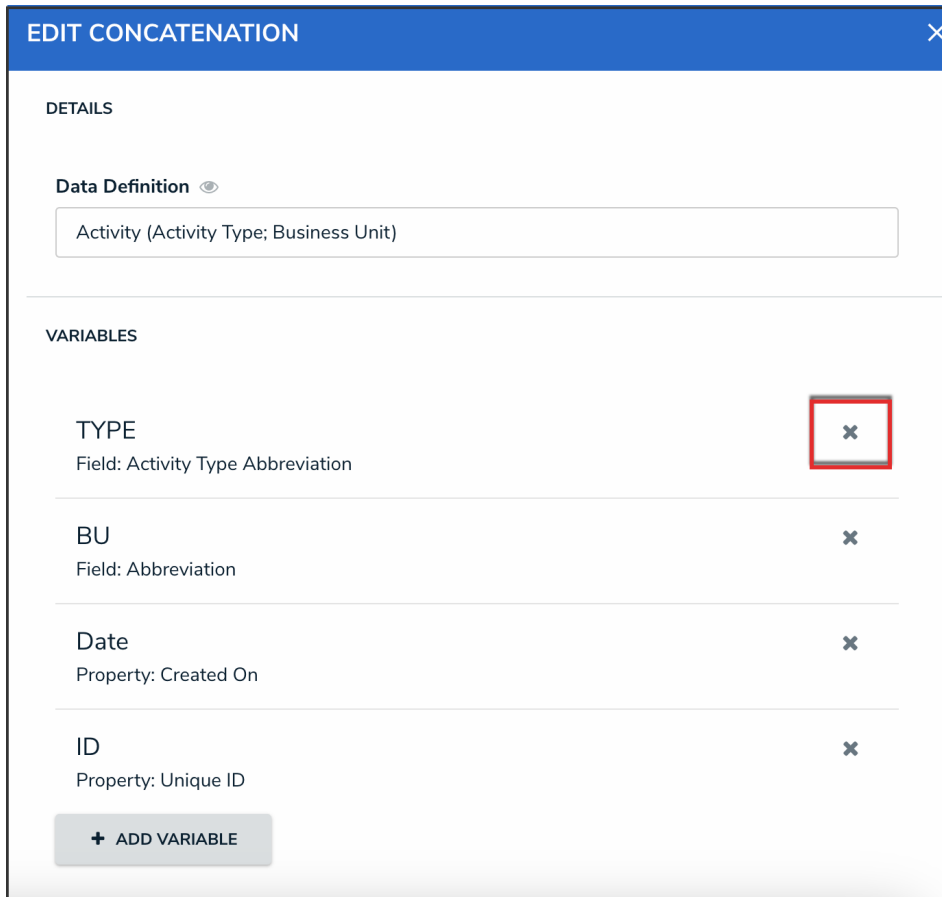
EDIT CONCATENATION ×

DETAILS

Data Definition

Activity (Activity Type; Business Unit)

VARIABLES

TYPE
Field: Activity Type Abbreviation ✖

BU
Field: Abbreviation ✖

Date
Property: Created On ✖

ID
Property: Unique ID ✖

+ ADD VARIABLE